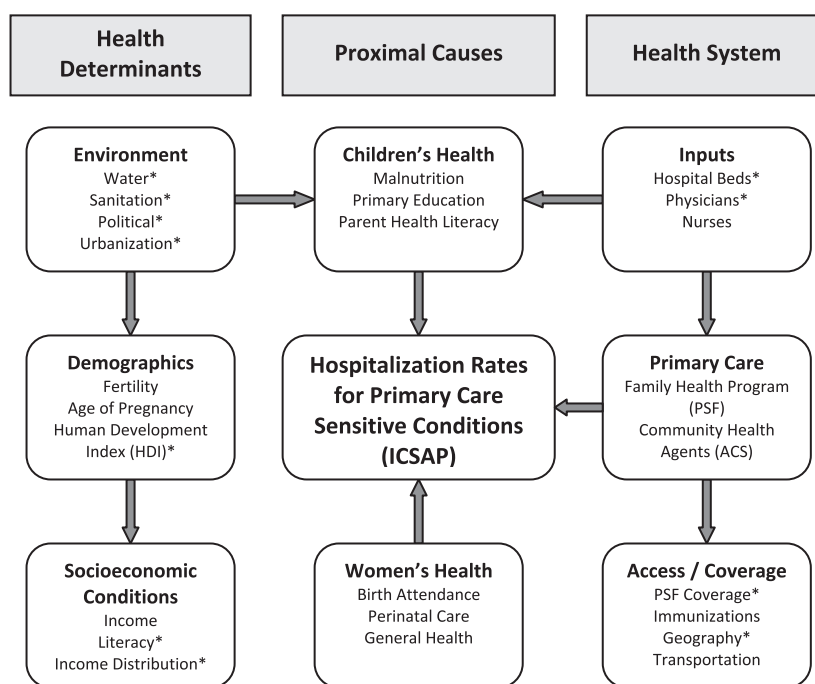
Health Determinants

Proximal Causes

Health System

Environment
Water*
Sanitation*
Political*
Urbanization*

Children's Health
Malnutrition
Primary Education
Parent Health Literacy

Inputs
Hospital Beds*
Physicians*
Nurses

Demographics
Fertility
Age of Pregnancy
Human Development Index (HDI)*

Hospitalization Rates for Primary Care Sensitive Conditions (ICSAP)

Primary Care
Family Health Program (PSF)
Community Health Agents (ACS)

Socioeconomic Conditions
Income
Literacy*
Income Distribution*

Women's Health
Birth Attendance
Perinatal Care
General Health

Access / Coverage
PSF Coverage*
Immunizations
Geography*
Transportation